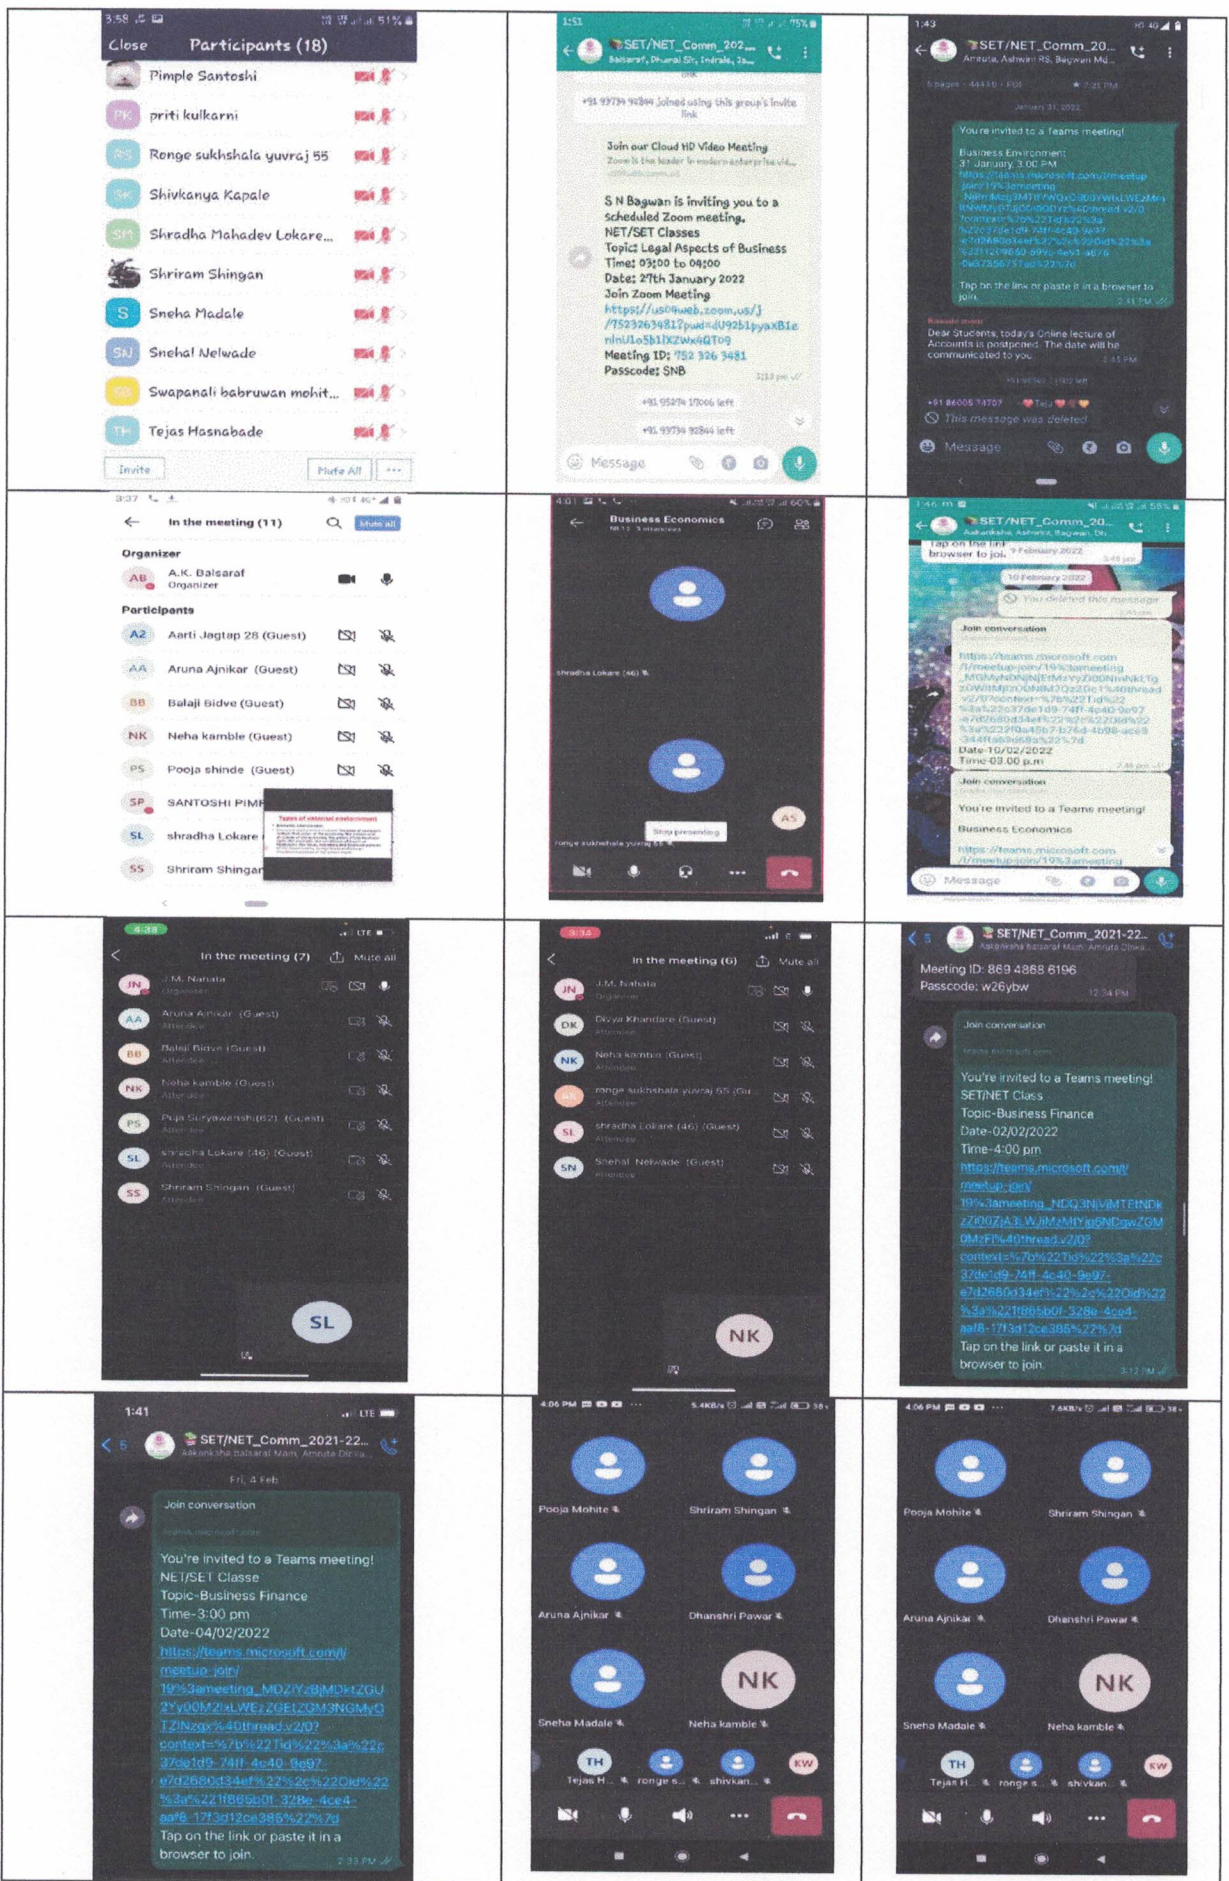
3:58 51%
Close Participants (18)
Pimple Santoshi
priti kulkarni
Ronge sukhshala yuvraj 55
Shivkanya Kapale
Shradha Mahadev Lokare...
Shriram Shingan
Sneha Madale
Snehal Nelwade
Swapanali babruwan mohit...
Tejas Hasnabade
Invite Mute All ...

1:51 75%
SET/NET_Comm_202...
Balsaraf, Dhumal Sir, Indrale, Ja...
joined using this group's invite link
Join our Cloud HD Video Meeting
S N Bagwan is inviting you to a scheduled Zoom meeting.
NET/SET Classes
Topic: Legal Aspects of Business
Time: 03:00 to 04:00
Date: 27th January 2022
Join Zoom Meeting
https://us04web.zoom.us/j/75232634817pwd=dU92b1pyaXB1enlnU1o5b1lXZWx4QT09
Meeting ID: 752 326 3481
Passcode: SNB
left
left
Message

1:43
SET/NET_Comm_20...
Amruta, Ashwini RS, Bagwan Md...
January 31, 2022
You're invited to a Teams meeting!
Business Environment
31 January, 3:00 PM
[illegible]
Tap on the link or paste it in a browser to join.
Dear Students, today's Online lecture of Accounts is postponed. The date will be communicated to you.
This message was deleted
Message

3:37
In the meeting (11) Mute all
Organizer
AB A.K. Balsaraf Organizer
Participants
A2 Aarti Jagtap 28 (Guest)
AA Aruna Ajnikar (Guest)
BB Balaji Bidve (Guest)
NK Neha kamble (Guest)
PS Pooja shinde (Guest)
SP SANTOSHI PIMP
SL shradha Lokare
SS Shriram Shingan

4:01
Business Economics
shradha Lokare (46)
Stop presenting
ronge sukhshala yuvraj 55
AS

1:46
SET/NET_Comm_20...
Tap on the link or paste it in a browser to join.
10 February 2022
You deleted this message
Join conversation
https://teams.microsoft.com/l/meetup-join/19%3ameeting_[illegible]
Date-10/02/2022
Time-03.00 p.m
Join conversation
You're invited to a Teams meeting!
Business Economics
https://teams.microsoft.com/l/meetup-join/19%3ameeting
Message

4:38
In the meeting (7) Mute all
JN J.M. Nahata Organizer
AA Aruna Ajnikar (Guest) Attendee
BB Balaji Bidve (Guest) Attendee
NK Neha kamble (Guest) Attendee
PS Puja Suryawanshi(62) (Guest) Attendee
SL shradha Lokare (46) (Guest) Attendee
SS Shriram Shingan (Guest) Attendee
SL

3:35
In the meeting (6) Mute all
JN J.M. Nahata Organizer
DK Divya Khandare (Guest) Attendee
NK Neha kamble (Guest) Attendee
AA ronge sukhshala yuvraj 55 (Gu... Attendee
SL shradha Lokare (46) (Guest) Attendee
SN Snehal Nelwade (Guest) Attendee
NK

SET/NET_Comm_2021-22...
Aakanksha Balsaraf Mam, Amruta Dinka...
Meeting ID: 869 4868 6196
Passcode: w26ybw
Join conversation
You're invited to a Teams meeting!
SET/NET Class
Topic-Business Finance
Date-02/02/2022
Time-4:00 pm
https://teams.microsoft.com/l/meetup-join/19%3ameeting_NDQ3NjViMTEtNDkzZi00ZjA3LWJiMzMtYjg5NDgwZGM0MzFi%40thread.v2/0?context=%7b%22Tid%22%3a%22c37de1d9-74ff-4c40-9e97-e7d2680d34ef%22%2c%22Oid%22%3a%221f865b0f-328e-4ce4-aaf8-17f3d12ce385%22%7d
Tap on the link or paste it in a browser to join.

1:41 LTE
SET/NET_Comm_2021-22...
Aakanksha Balsaraf Mam, Amruta Dinka...
Fri, 4 Feb
Join conversation
You're invited to a Teams meeting!
NET/SET Classe
Topic-Business Finance
Time-3:00 pm
Date-04/02/2022
https://teams.microsoft.com/l/meetup-join/19%3ameeting_MDZlYzBjMDktZGU2Yy00M2IxLWEzZGEtZGM3NGMyOTZlNzgx%40thread.v2/0?context=%7b%22Tid%22%3a%22c37de1d9-74ff-4c40-9e97-e7d2680d34ef%22%2c%22Oid%22%3a%221f865b0f-328e-4ce4-aaf8-17f3d12ce385%22%7d
Tap on the link or paste it in a browser to join.
2:33 PM

4:06 PM
Pooja Mohite
Shriram Shingan
Aruna Ajnikar
Dhanshri Pawar
Sneha Madale
NK
Neha kamble
TH Tejas H... ronge s... shivkan... KW

4:06 PM
Pooja Mohite
Shriram Shingan
Aruna Ajnikar
Dhanshri Pawar
Sneha Madale
NK
Neha kamble
TH Tejas H... ronge s... shivkan... KW